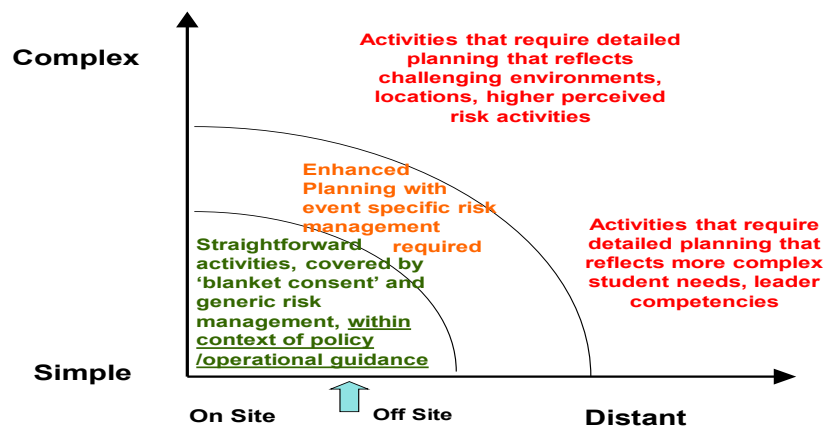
Complex

Activities that require detailed planning that reflects challenging environments, locations, higher perceived risk activities

Enhanced Planning with event specific risk management required

Activities that require detailed planning that reflects more complex student needs, leader competencies

Straightforward activities, covered by 'blanket consent' and generic risk management, within context of policy /operational guidance

Simple

On Site

Off Site

Distant